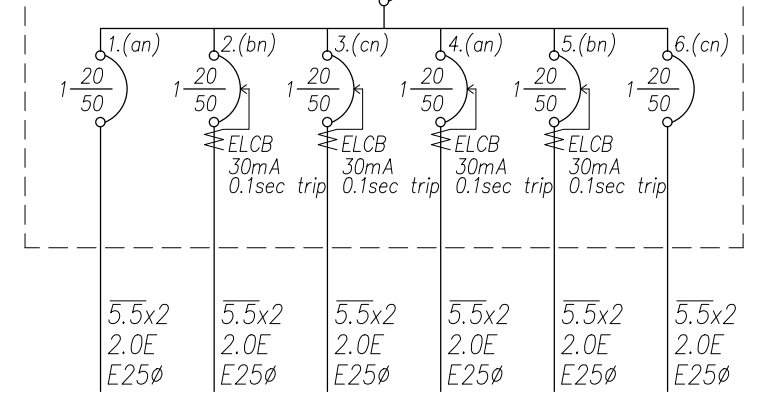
1.(an) 2.(bn) 3.(cn) 4.(an) 5.(bn) 6.(cn)

$1\frac{20}{50}$ $1\frac{20}{50}$ $1\frac{20}{50}$ $1\frac{20}{50}$ $1\frac{20}{50}$ $1\frac{20}{50}$

ELCB 30mA 0.1sec trip

ELCB 30mA 0.1sec trip

ELCB 30mA 0.1sec trip

ELCB 30mA 0.1sec trip

$\overline{5.5}$x2 2.0E E25ø

$\overline{5.5}$x2 2.0E E25ø

$\overline{5.5}$x2 2.0E E25ø

$\overline{5.5}$x2 2.0E E25ø

$\overline{5.5}$x2 2.0E E25ø

$\overline{5.5}$x2 2.0E E25ø